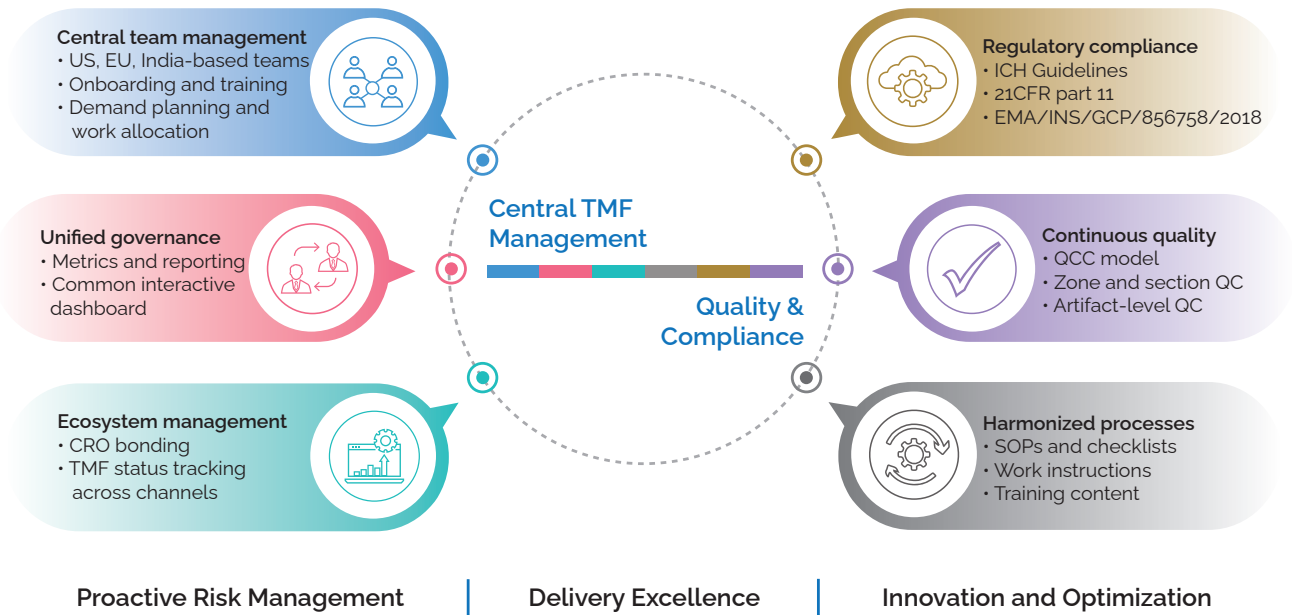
Central team management
• US, EU, India-based teams
• Onboarding and training
• Demand planning and work allocation

Regulatory compliance
• ICH Guidelines
• 21CFR part 11
• EMA/INS/GCP/856758/2018

Unified governance
• Metrics and reporting
• Common interactive dashboard

Central TMF Management

Quality & Compliance

Continuous quality
• QCC model
• Zone and section QC
• Artifact-level QC

Ecosystem management
• CRO bonding
• TMF status tracking across channels

Harmonized processes
• SOPs and checklists
• Work instructions
• Training content

Proactive Risk Management | Delivery Excellence | Innovation and Optimization